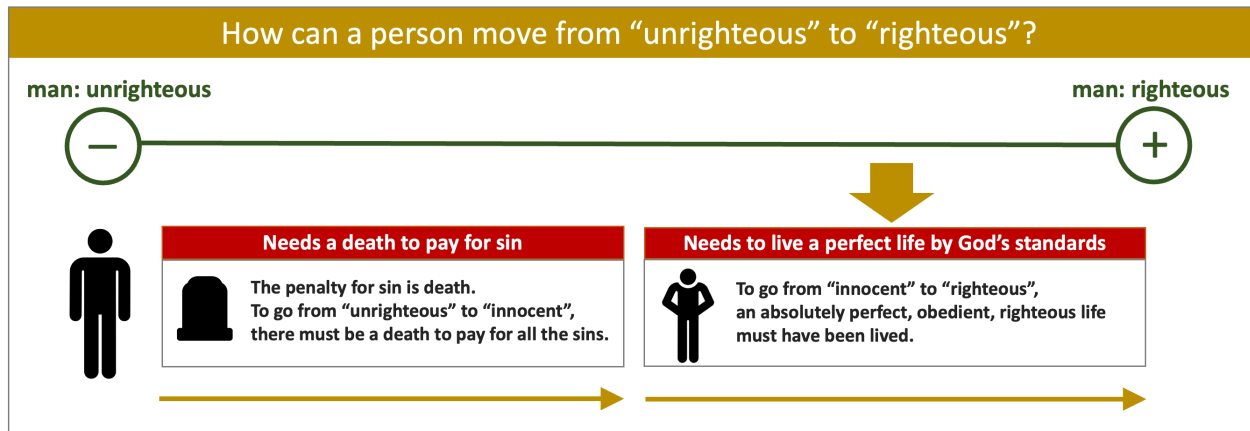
How can a person move from “unrighteous” to “righteous”?

man: unrighteous

man: righteous

−

+

Needs a death to pay for sin

The penalty for sin is death.
To go from “unrighteous” to “innocent”, there must be a death to pay for all the sins.

Needs to live a perfect life by God’s standards

To go from “innocent” to “righteous”, an absolutely perfect, obedient, righteous life must have been lived.